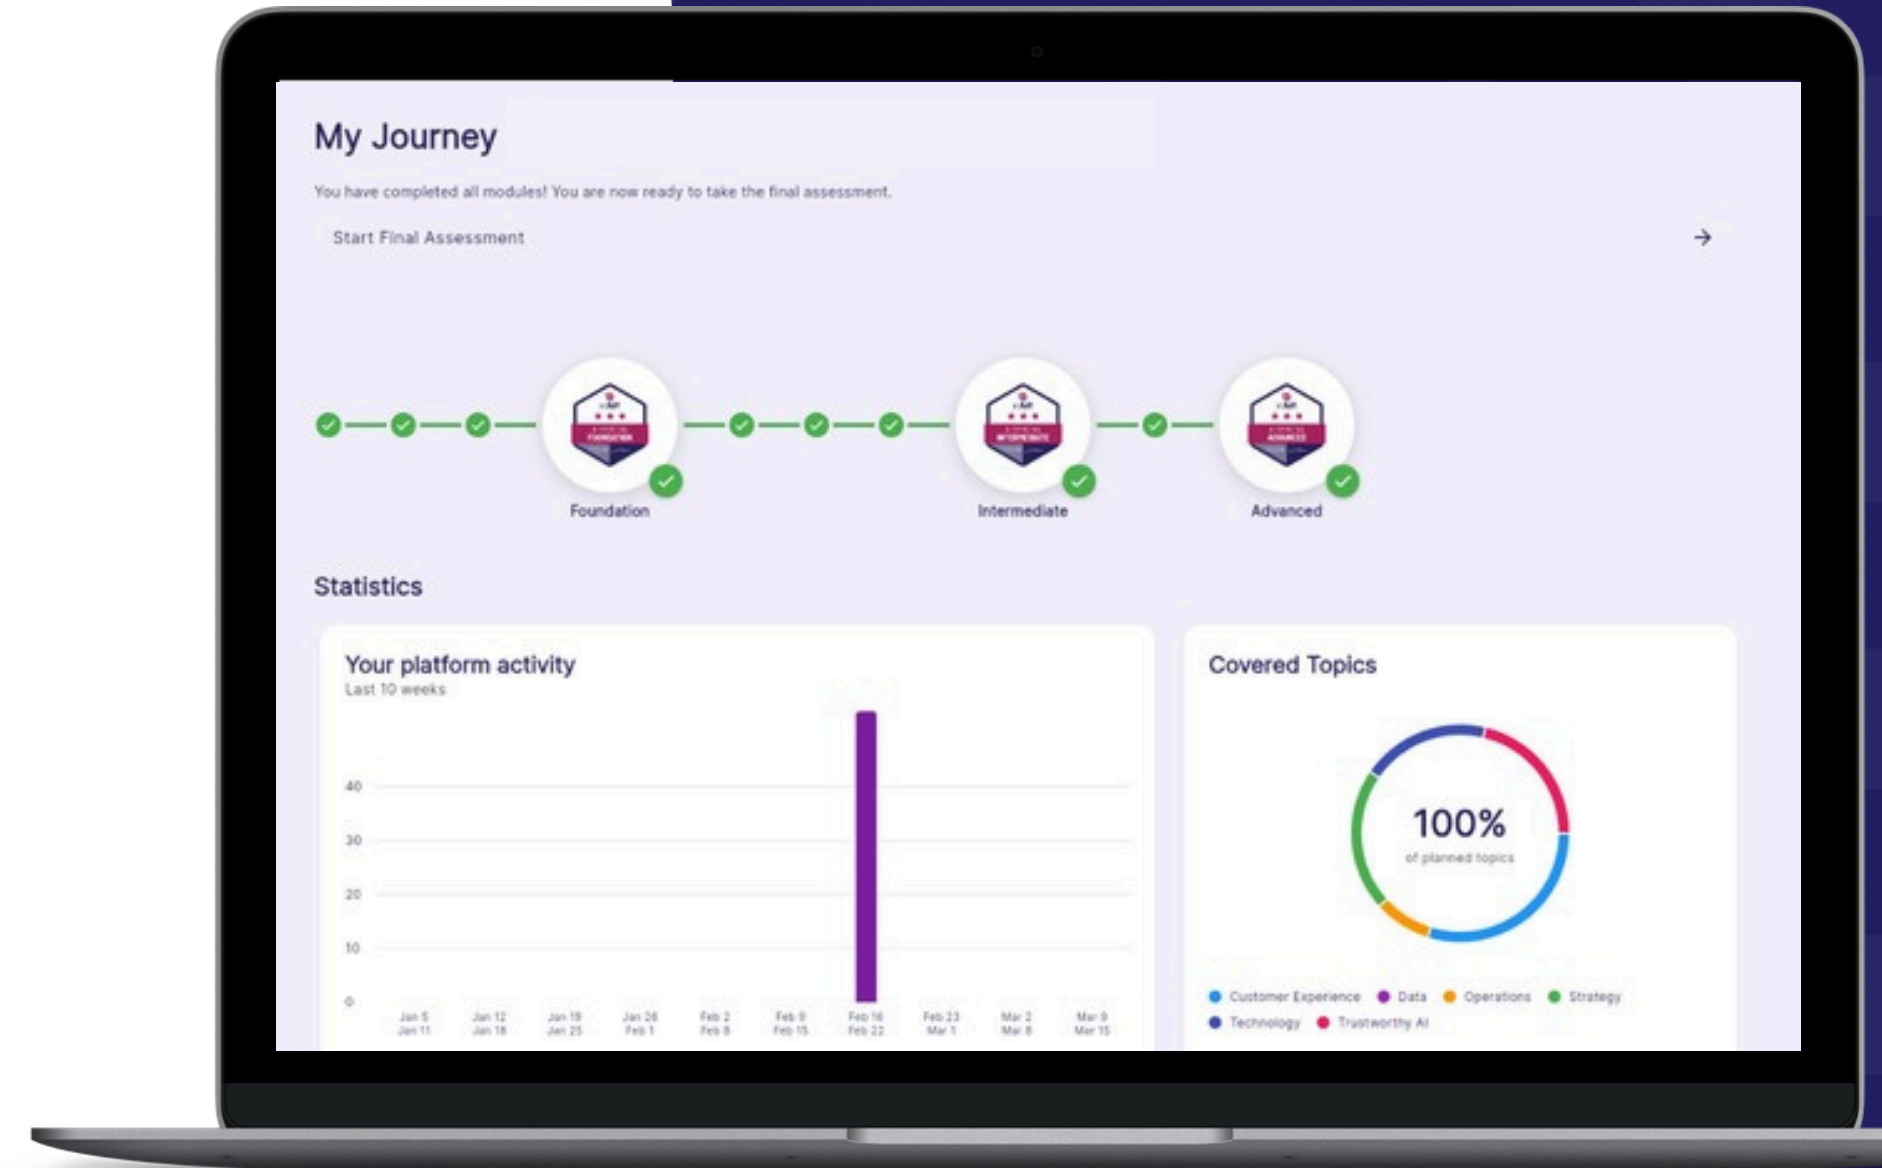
My Journey

You have completed all modules! You are now ready to take the final assessment.

Start Final Assessment →

Foundation

Intermediate

Advanced

Statistics

Your platform activity
Last 10 weeks

40
30
20
10
0

Jan 5 Jan 11
Jan 12 Jan 18
Jan 19 Jan 25
Jan 26 Feb 1
Feb 2 Feb 8
Feb 9 Feb 15
Feb 16 Feb 22
Feb 23 Mar 1
Mar 2 Mar 8
Mar 9 Mar 15

Covered Topics

100%
of planned topics

Customer Experience
Data
Operations
Strategy
Technology
Trustworthy AI